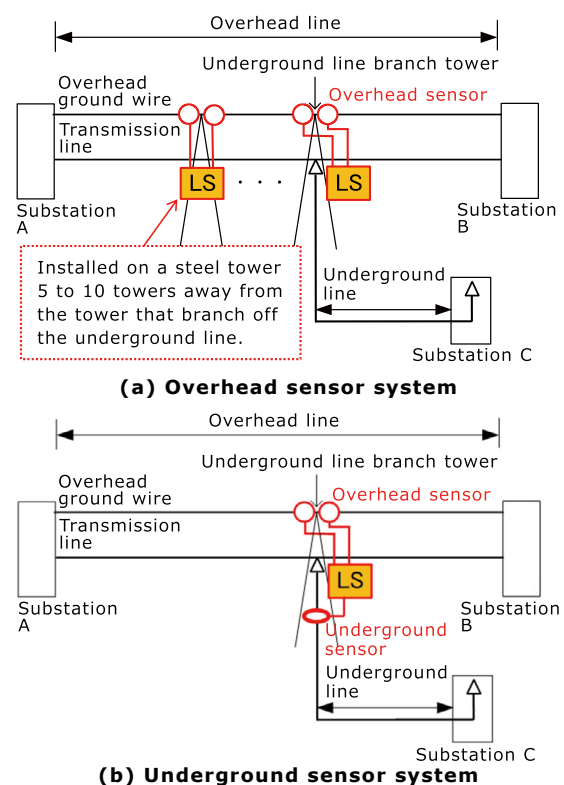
Overhead line

Underground line branch tower

Overhead ground wire

Overhead sensor

Transmission line

LS

. . .

LS

Substation A

Substation B

Installed on a steel tower 5 to 10 towers away from the tower that branch off the underground line.

Underground line

Substation C

(a) Overhead sensor system

Overhead line

Underground line branch tower

Overhead ground wire

Overhead sensor

Transmission line

LS

Substation A

Substation B

Underground sensor

Underground line

Substation C

(b) Underground sensor system